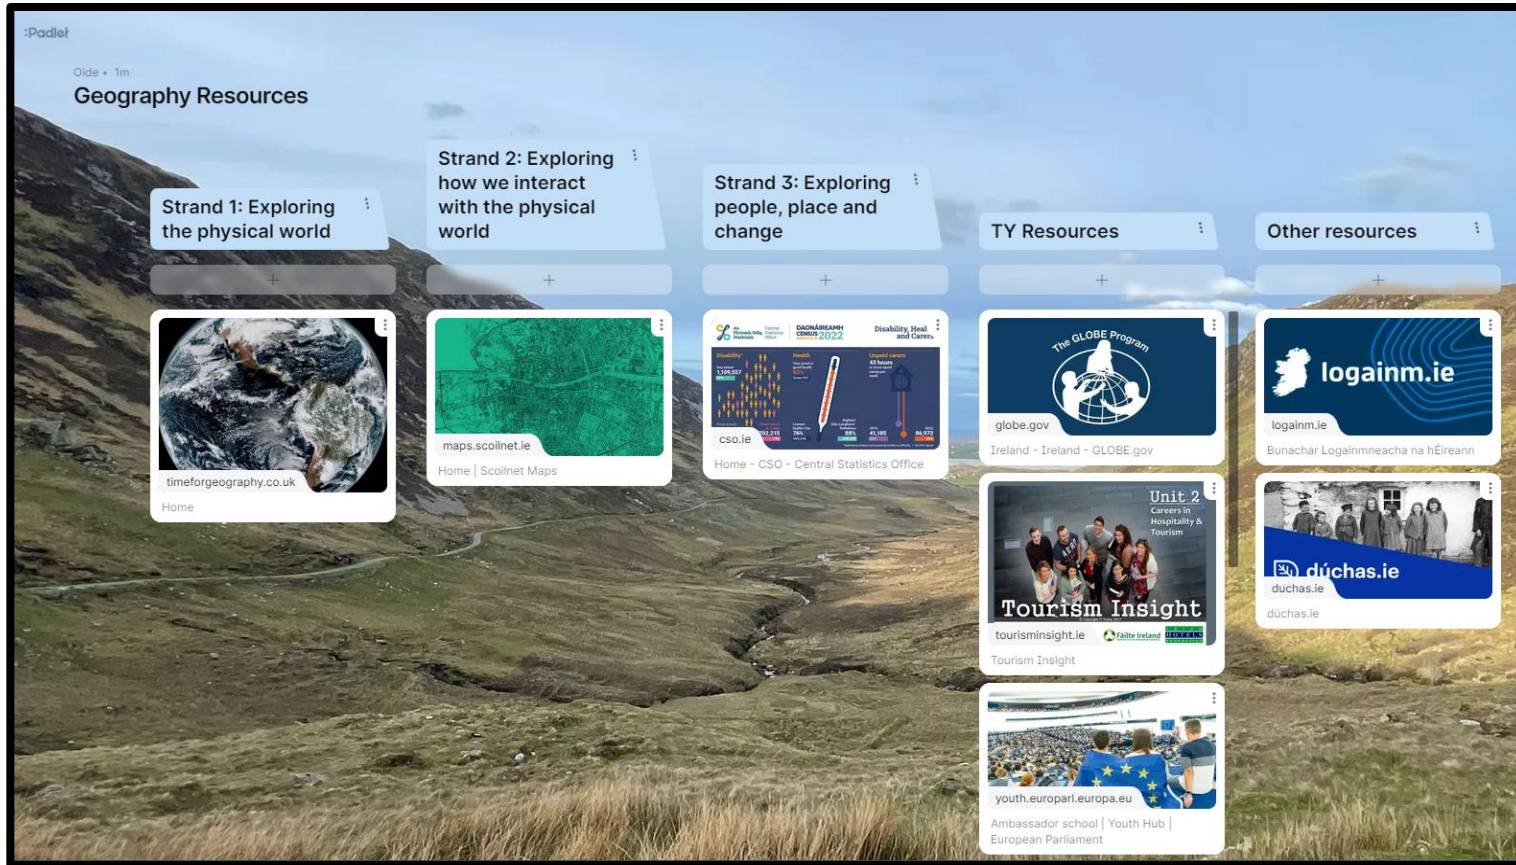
:Padlet

Oide • 1m

Geography Resources

Strand 1: Exploring the physical world

+

timeforgeography.co.uk

Home

Strand 2: Exploring how we interact with the physical world

+

maps.scoilnet.ie

Home | Scoilnet Maps

Strand 3: Exploring people, place and change

+

DAONÁIREAMH CENSUS 2022

Disability, Health and Carers

cso.ie

Home - CSO - Central Statistics Office

TY Resources

+

The GLOBE Program

globe.gov

Ireland - Ireland - GLOBE.gov

Unit 2 Careers in Hospitality & Tourism

Tourism Insight

tourisminsight.ie

Fáilte Ireland

Tourism Insight

youth.europarl.europa.eu

Ambassador school | Youth Hub | European Parliament

Other resources

+

logainm.ie

logainm.ie

Bunachar Logainmneacha na hÉireann

dúchas.ie

duchas.ie

dúchas.ie